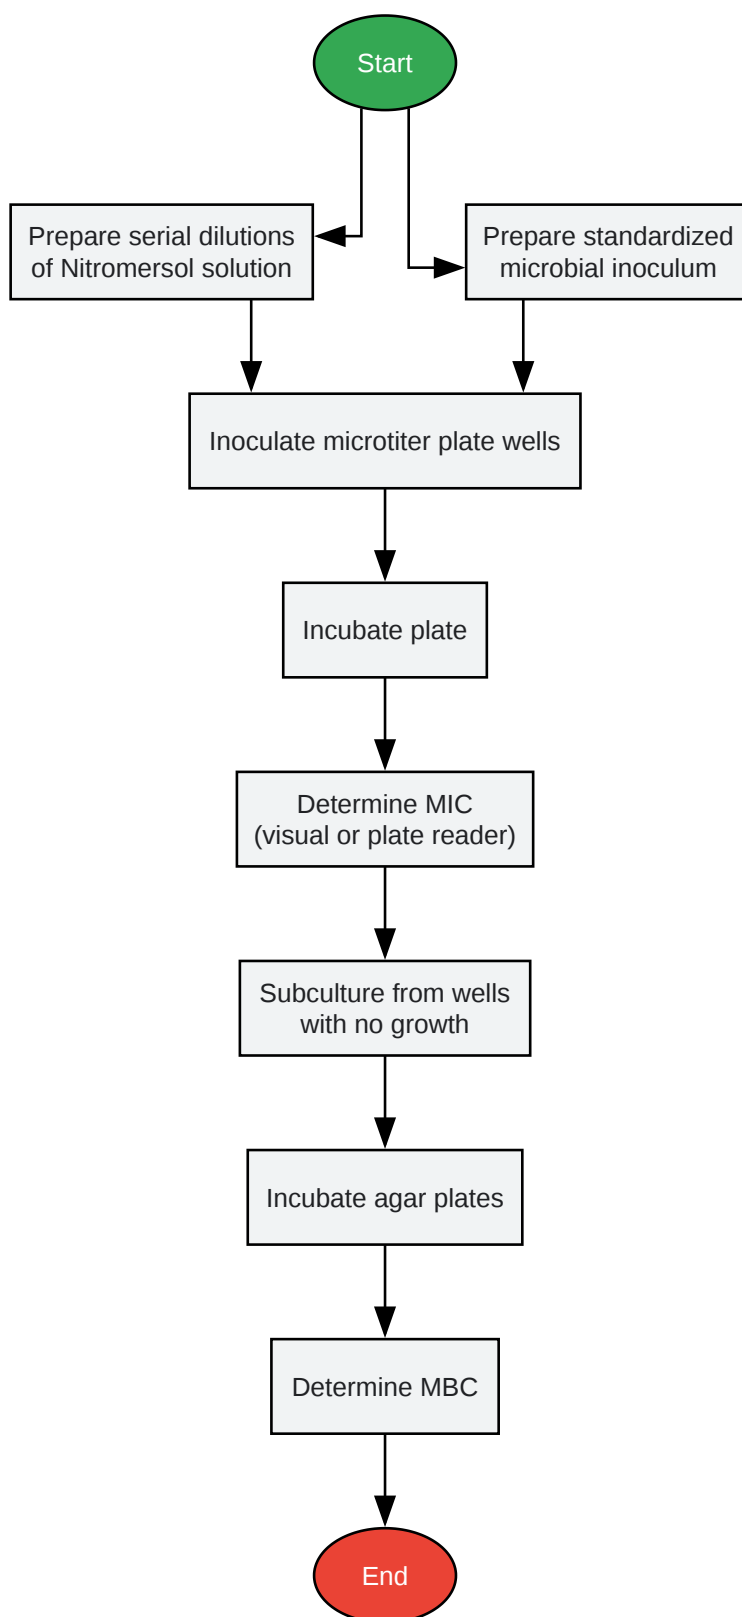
Start

Prepare serial dilutions of Nitromersol solution

Prepare standardized microbial inoculum

Inoculate microtiter plate wells

Incubate plate

Determine MIC (visual or plate reader)

Subculture from wells with no growth

Incubate agar plates

Determine MBC

End